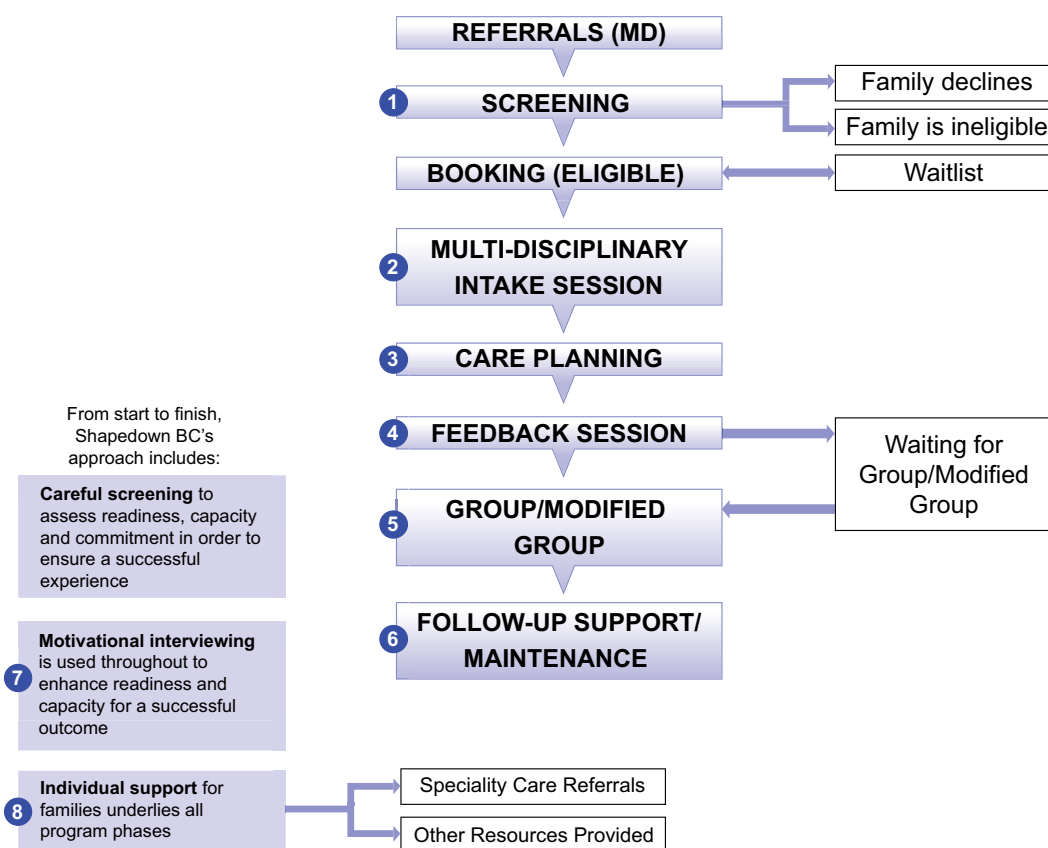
REFERRALS (MD)

1 SCREENING

Family declines

Family is ineligible

BOOKING (ELIGIBLE)

Waitlist

2 MULTI-DISCIPLINARY INTAKE SESSION

3 CARE PLANNING

From start to finish, Shapedown BC's approach includes:

4 FEEDBACK SESSION

Waiting for Group/Modified Group

Careful screening to assess readiness, capacity and commitment in order to ensure a successful experience

5 GROUP/MODIFIED GROUP

6 FOLLOW-UP SUPPORT/ MAINTENANCE

7 Motivational interviewing is used throughout to enhance readiness and capacity for a successful outcome

8 Individual support for families underlies all program phases

Speciality Care Referrals

Other Resources Provided